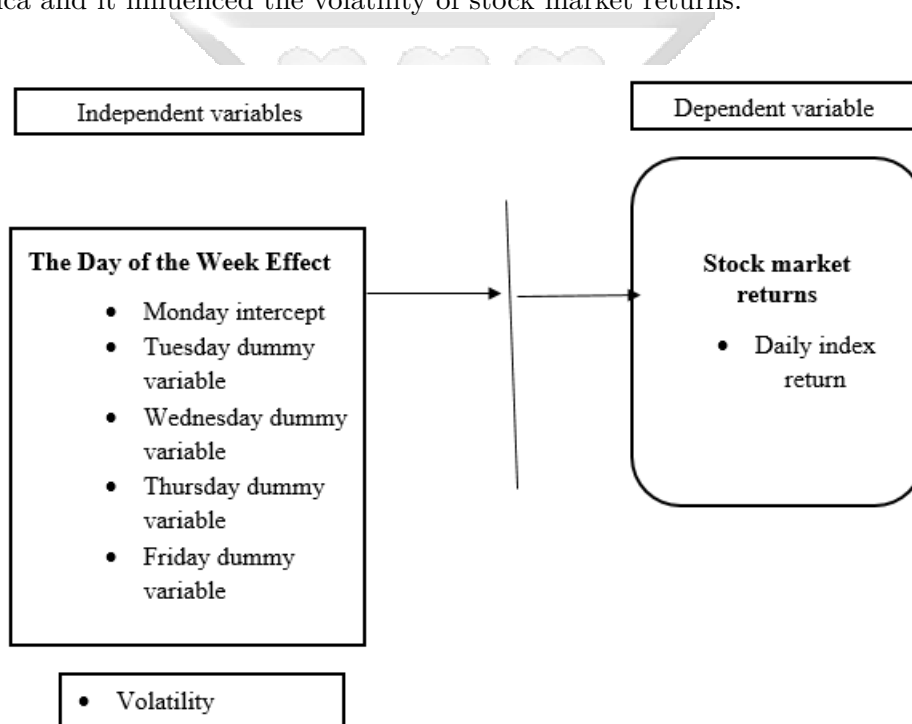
ica and it influenced the volatility of stock market returns.

Independent variables

Dependent variable

The Day of the Week Effect

- Monday intercept
- Tuesday dummy variable
- Wednesday dummy variable
- Thursday dummy variable
- Friday dummy variable

Stock market returns

- Daily index return

- Volatility